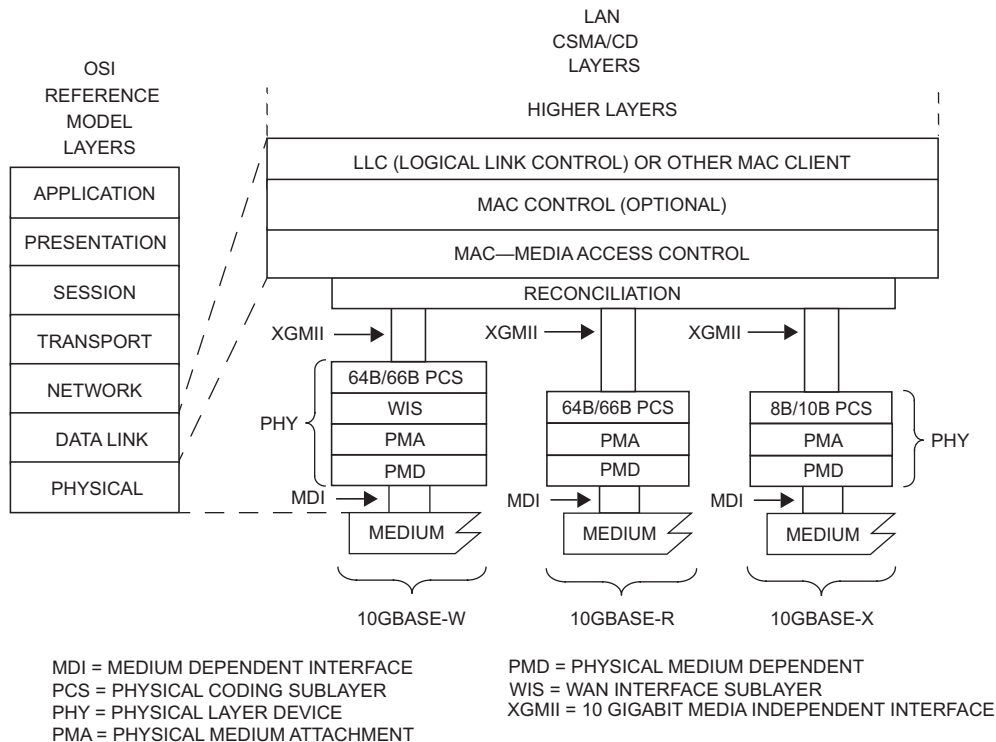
LAN
CSMA/CD
LAYERS

OSI
REFERENCE
MODEL
LAYERS

HIGHER LAYERS

APPLICATION
PRESENTATION
SESSION
TRANSPORT
NETWORK
DATA LINK
PHYSICAL

LLC (LOGICAL LINK CONTROL) OR OTHER MAC CLIENT
MAC CONTROL (OPTIONAL)
MAC—MEDIA ACCESS CONTROL
RECONCILIATION

XGMII
XGMII
XGMII

64B/66B PCS
WIS
PMA
PMD
PHY

64B/66B PCS
PMA
PMD

8B/10B PCS
PMA
PMD
PHY

MDI
MDI
MDI

MEDIUM
MEDIUM
MEDIUM

10GBASE-W
10GBASE-R
10GBASE-X

MDI = MEDIUM DEPENDENT INTERFACE
PCS = PHYSICAL CODING SUBLAYER
PHY = PHYSICAL LAYER DEVICE
PMA = PHYSICAL MEDIUM ATTACHMENT

PMD = PHYSICAL MEDIUM DEPENDENT
WIS = WAN INTERFACE SUBLAYER
XGMII = 10 GIGABIT MEDIA INDEPENDENT INTERFACE